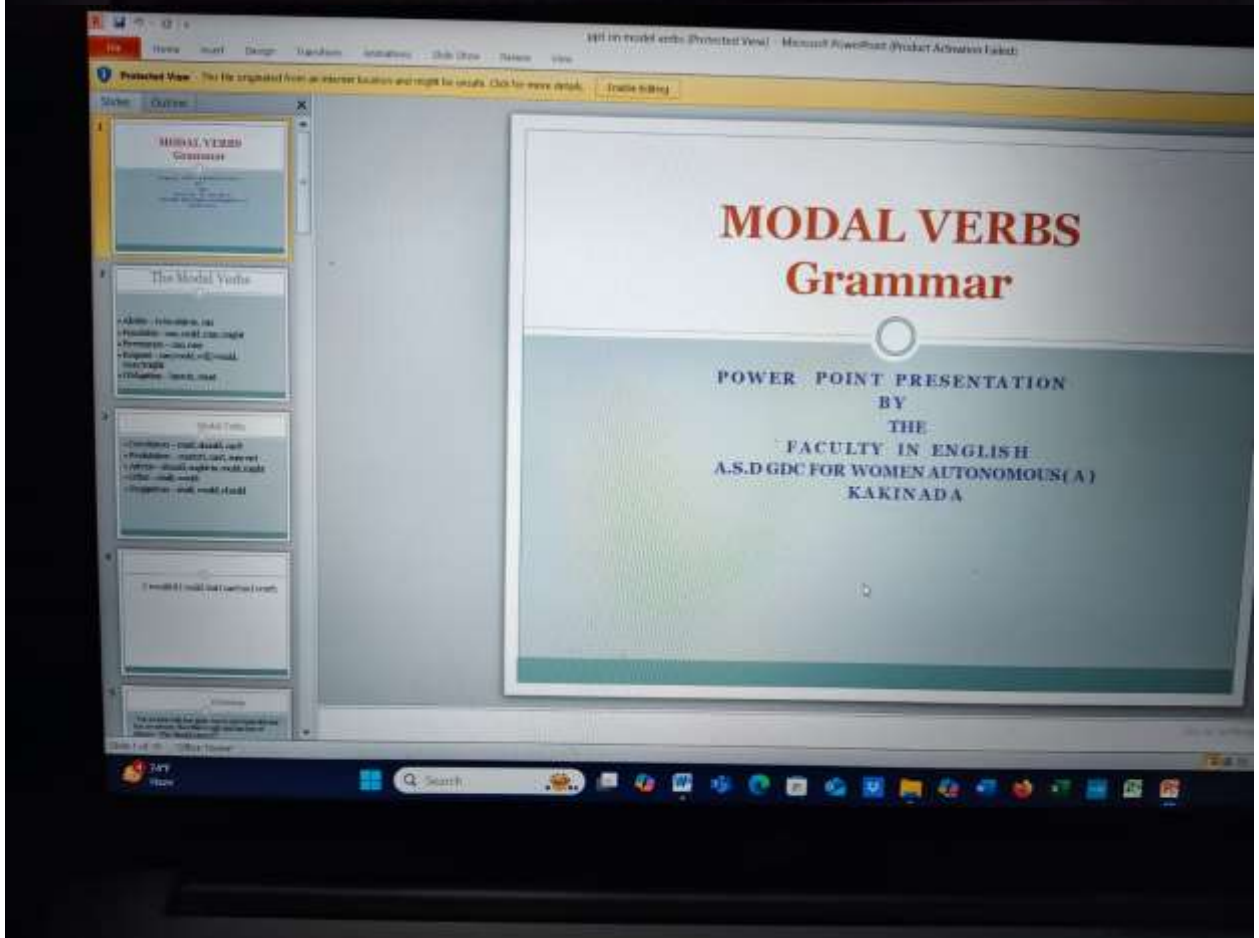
ppt on modal verbs [Protected View] - Microsoft PowerPoint (Product Activation Failed)

File Home Insert Design Transitions Animations Slide Show Review View

Protected View This file originated from an internet location and might be unsafe. Click for more details. Enable Editing

Slides Outline

MODAL VERBS
Grammar

The Modal Verbs

• Ability – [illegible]
• Possibility – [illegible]
• Permission – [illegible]
• Request – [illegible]
• Obligation – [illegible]

Modal Verbs

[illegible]

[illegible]

MODAL VERBS
Grammar

POWER POINT PRESENTATION
BY
THE
FACULTY IN ENGLISH
A.S.D GDC FOR WOMEN AUTONOMOUS(A)
KAKINADA

Slide 1 of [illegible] "Office Theme"

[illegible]°F
Haze

Search